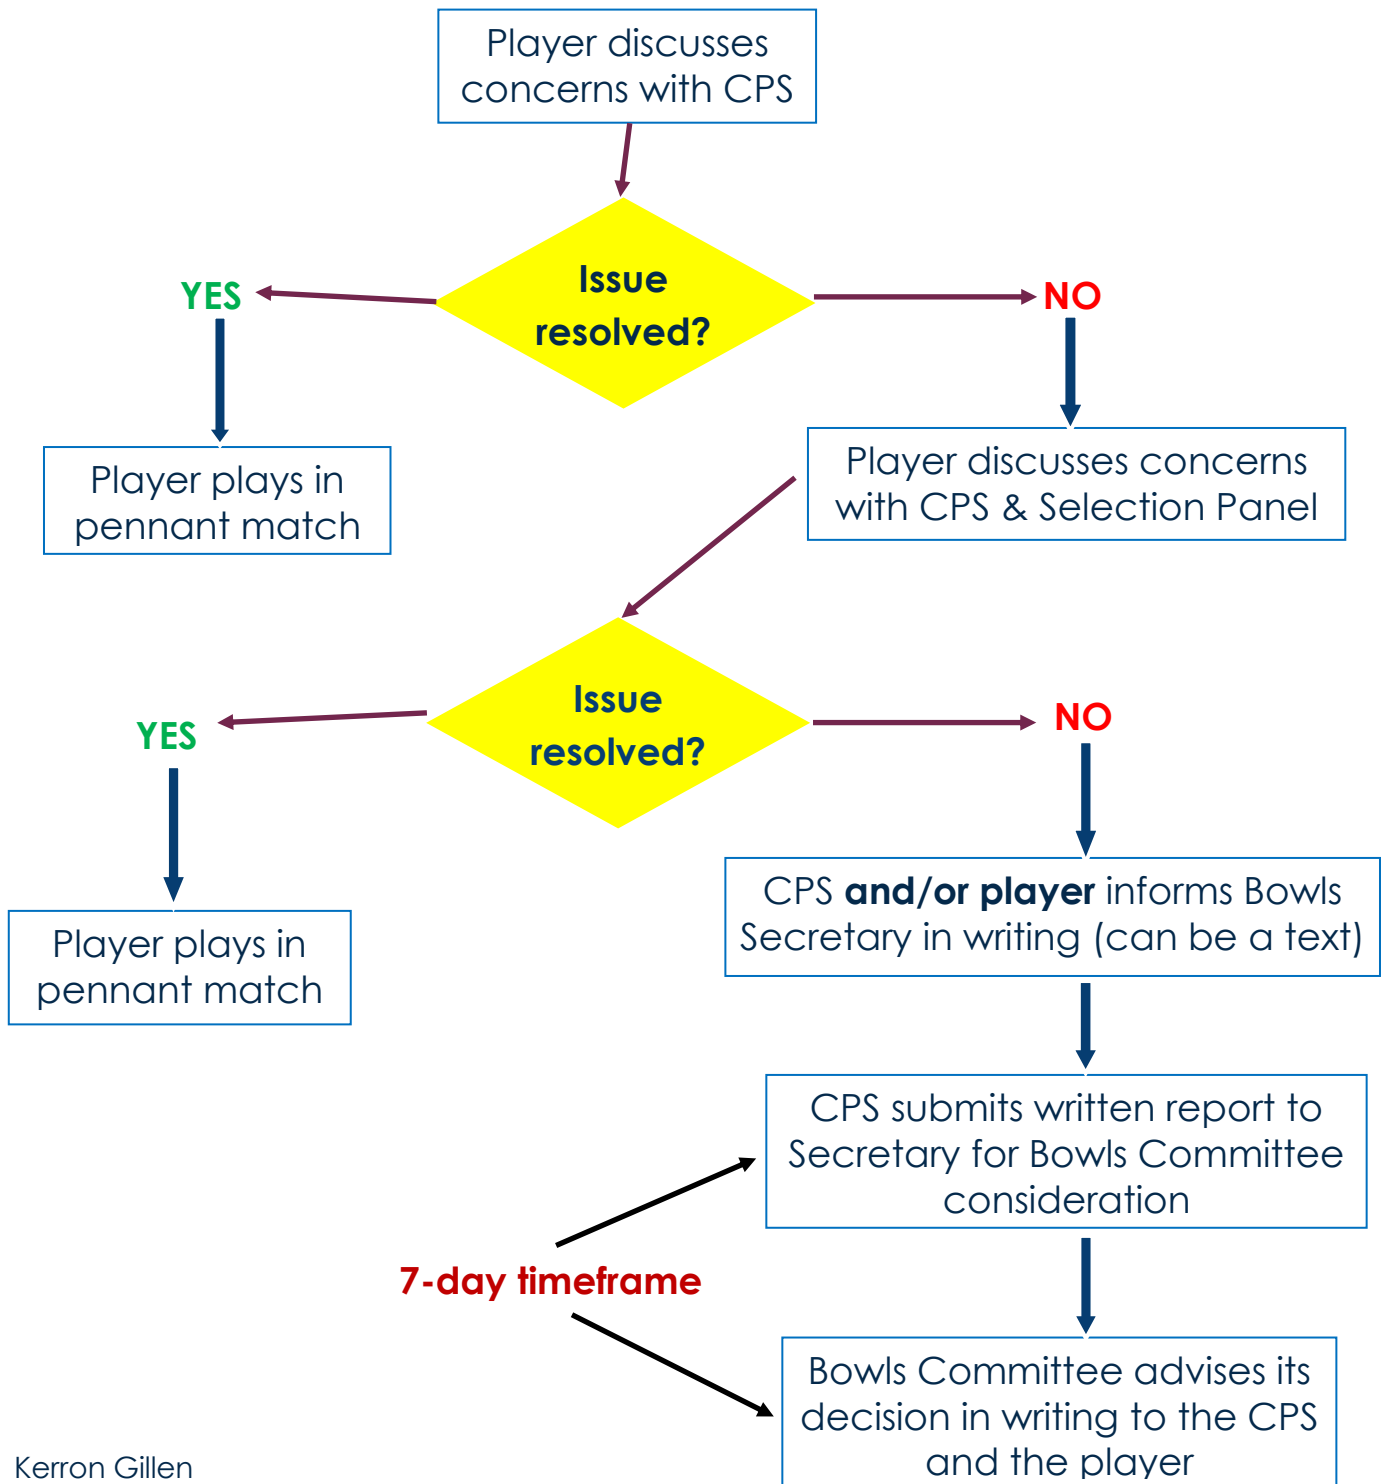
Player discusses concerns with CPS

Issue resolved?

YES

NO

Player plays in pennant match

Player discusses concerns with CPS & Selection Panel

Issue resolved?

YES

NO

Player plays in pennant match

CPS **and/or player** informs Bowls Secretary in writing (can be a text)

CPS submits written report to Secretary for Bowls Committee consideration

7-day timeframe

Bowls Committee advises its decision in writing to the CPS and the player

Kerron Gillen